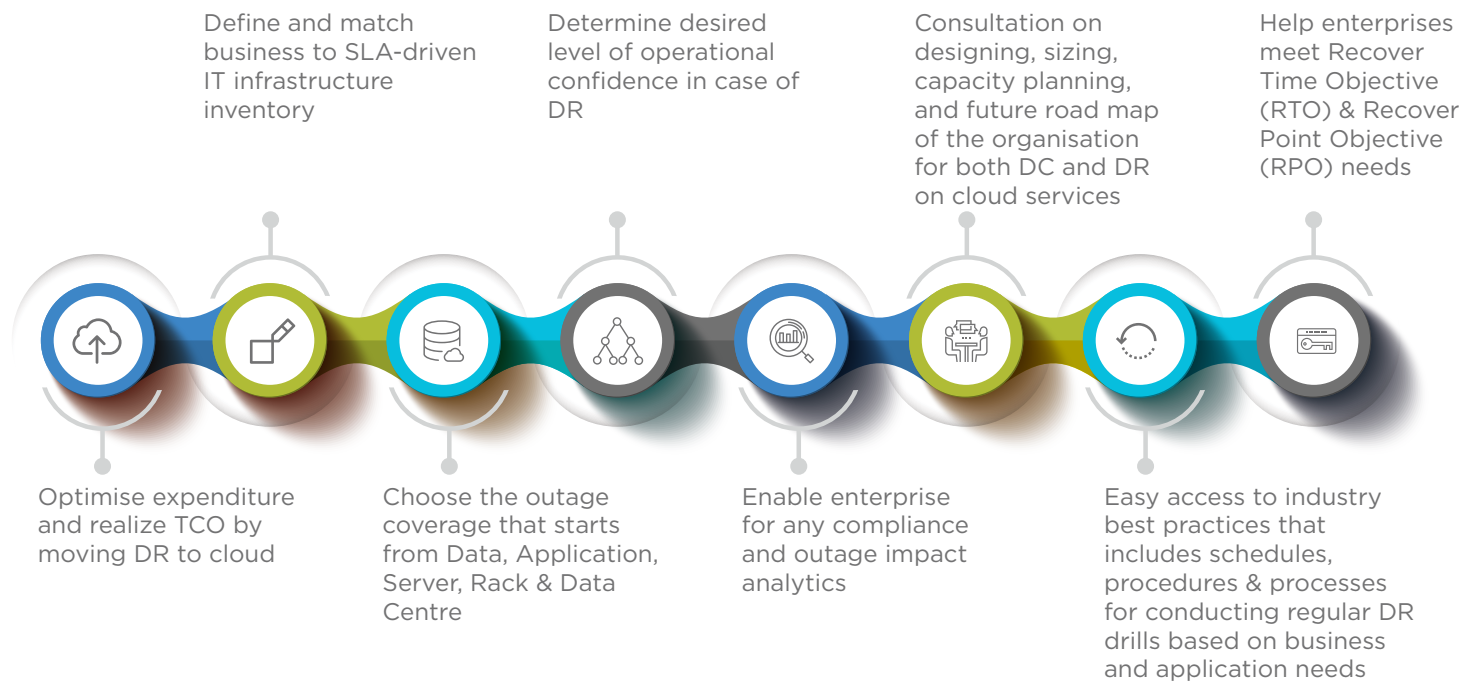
Optimise expenditure and realize TCO by moving DR to cloud

Define and match business to SLA-driven IT infrastructure inventory

Choose the outage coverage that starts from Data, Application, Server, Rack & Data Centre

Determine desired level of operational confidence in case of DR

Enable enterprise for any compliance and outage impact analytics

Consultation on designing, sizing, capacity planning, and future road map of the organisation for both DC and DR on cloud services

Easy access to industry best practices that includes schedules, procedures & processes for conducting regular DR drills based on business and application needs

Help enterprises meet Recover Time Objective (RTO) & Recover Point Objective (RPO) needs